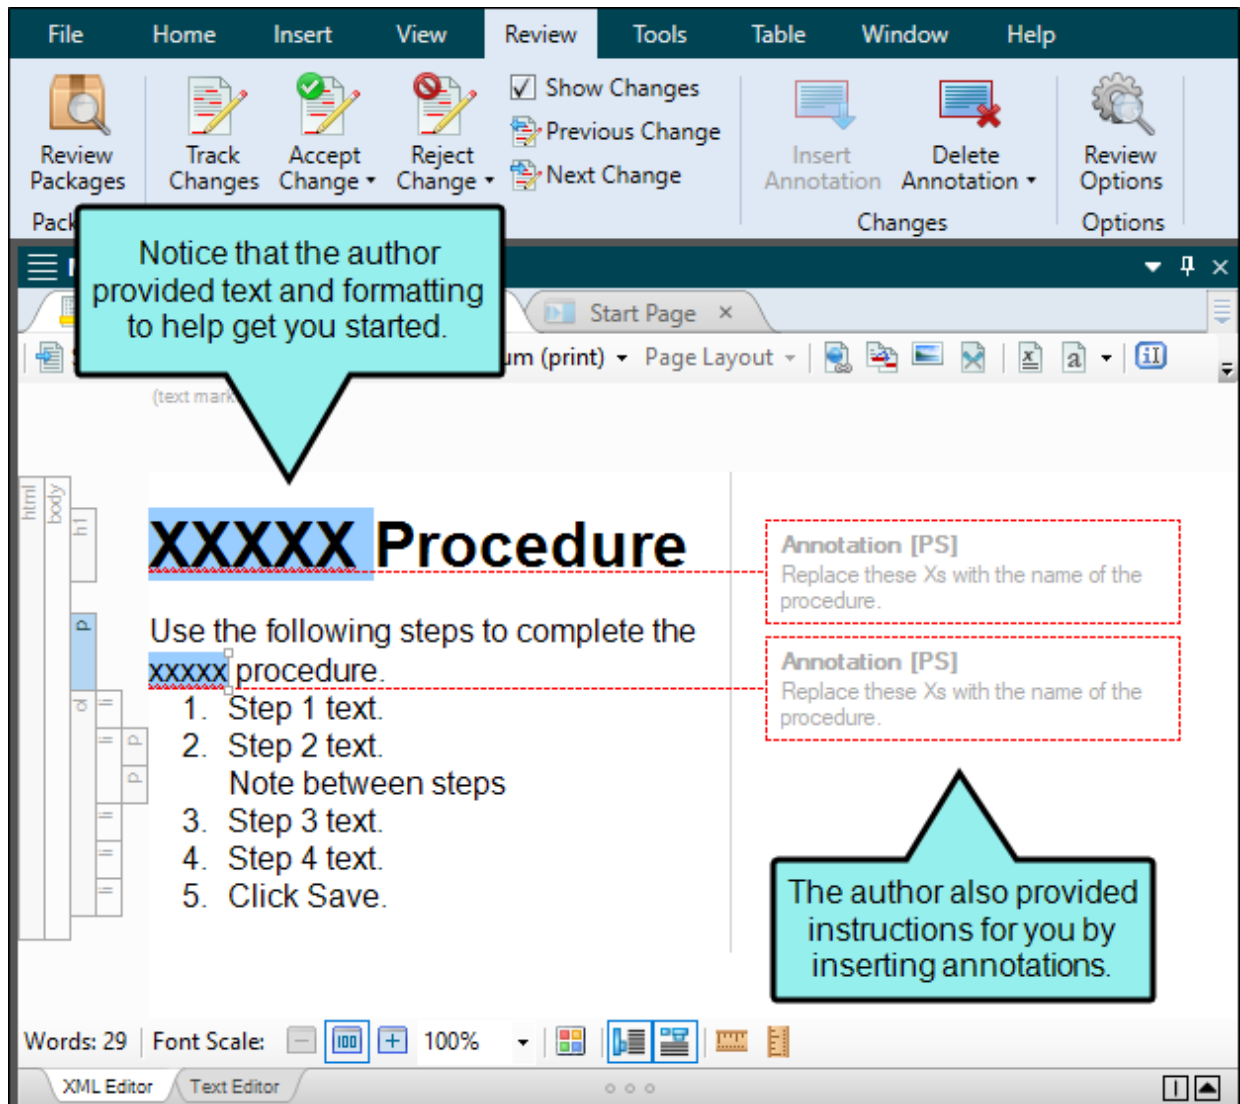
File Home Insert View Review Tools Table Window Help

Review Packages
Track Changes
Accept Change
Reject Change
Show Changes
Previous Change
Next Change
Insert Annotation
Delete Annotation
Review Options
Pack
Changes
Options

Notice that the author provided text and formatting to help get you started.

Start Page ×
um (print) Page Layout

(text mark

html body h1 p ol li p p li li li

XXXXX Procedure

Use the following steps to complete the xxxxx procedure.
1. Step 1 text.
2. Step 2 text.
Note between steps
3. Step 3 text.
4. Step 4 text.
5. Click Save.

Annotation [PS]
Replace these Xs with the name of the procedure.

Annotation [PS]
Replace these Xs with the name of the procedure.

The author also provided instructions for you by inserting annotations.

Words: 29 Font Scale: 100%

XML Editor Text Editor